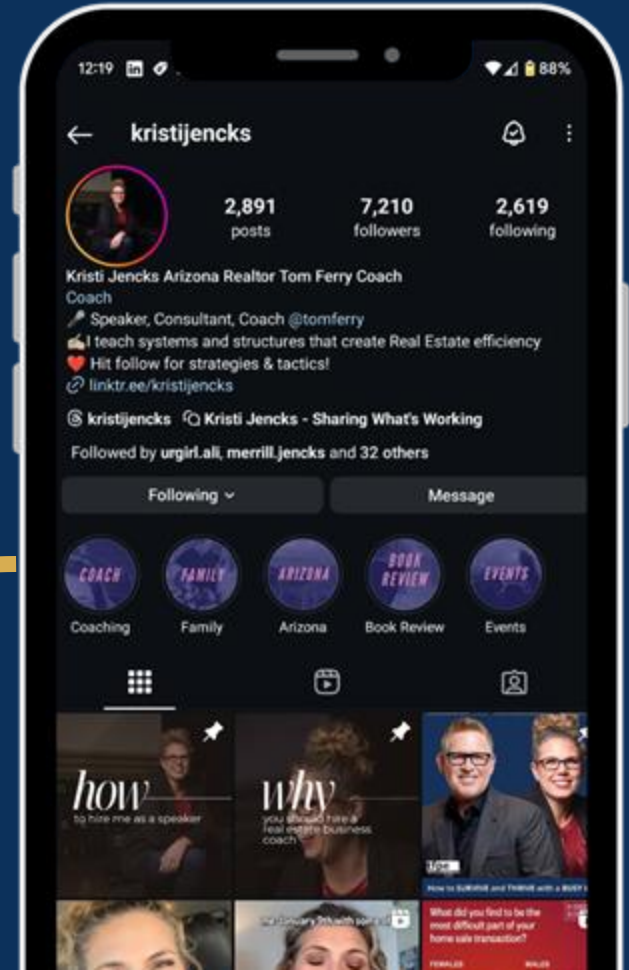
12:19 in 88%

kristijencks

2,891 posts
7,210 followers
2,619 following

Kristi Jencks Arizona Realtor Tom Ferry Coach
Coach
🎤 Speaker, Consultant, Coach @tomferry
✍️I teach systems and structures that create Real Estate efficiency
❤️ Hit follow for strategies & tactics!
linktr.ee/kristijencks

kristijencks Kristi Jencks - Sharing What's Working

Followed by urgirl.ali, merrill.jencks and 32 others

Following
Message

COACH Coaching
FAMILY Family
ARIZONA Arizona
BOOK REVIEW Book Review
EVENTS Events

how to hire me as a speaker

why you should hire a real estate business coach

How to SURVIVE and THRIVE with a BUSY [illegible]

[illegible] January 30th with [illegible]

What did you find to be the most difficult part of your home sale transaction?
FEMALES MALES